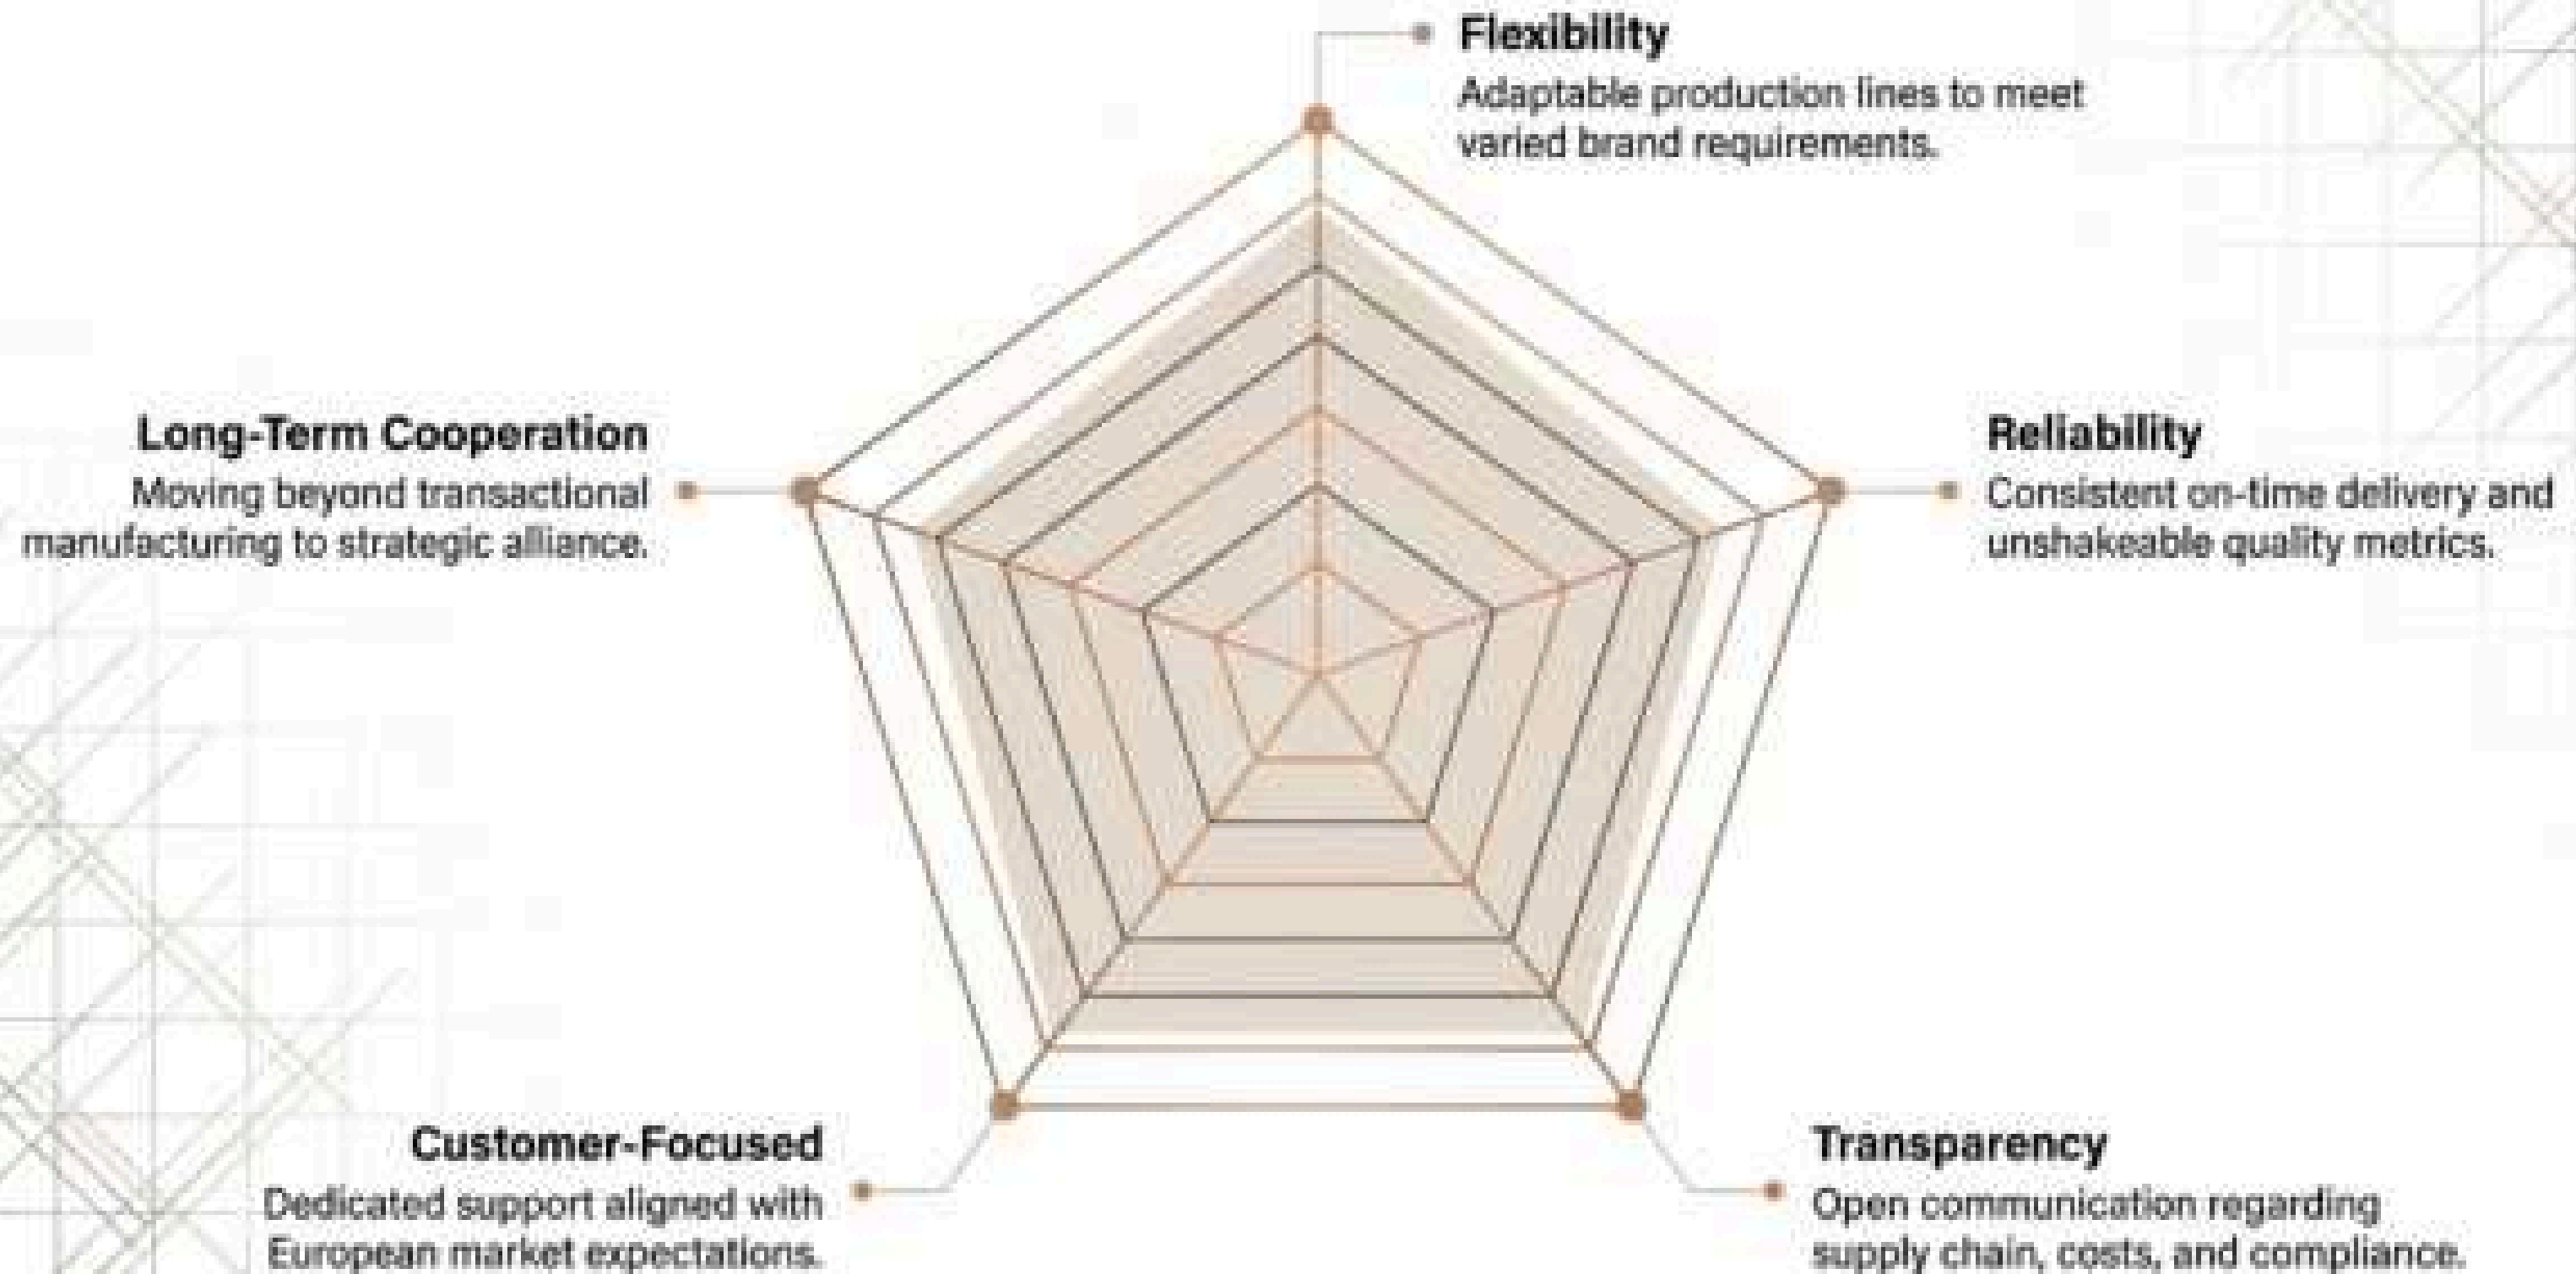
Flexibility
Adaptable production lines to meet varied brand requirements.

Long-Term Cooperation
Moving beyond transactional manufacturing to strategic alliance.

Reliability
Consistent on-time delivery and unshakeable quality metrics.

Customer-Focused
Dedicated support aligned with European market expectations.

Transparency
Open communication regarding supply chain, costs, and compliance.